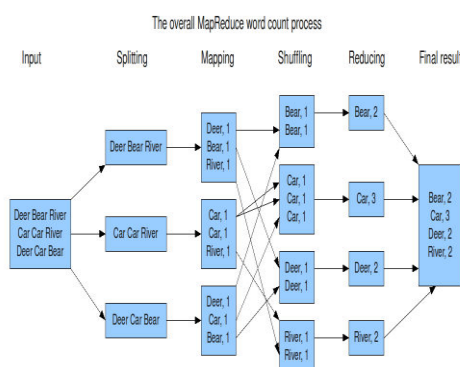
The overall MapReduce word count process

Input

Splitting

Mapping

Shuffling

Reducing

Final resul

Deer Bear River
Car Car River
Deer Car Bear

Deer Bear River

Car Car River

Deer Car Bear

Deer, 1
Bear, 1
River, 1

Car, 1
Car, 1
River, 1

Deer, 1
Car, 1
Bear, 1

Bear, 1
Bear, 1

Car, 1
Car, 1
Car, 1

Deer, 1
Deer, 1

River, 1
River, 1

Bear, 2

Car, 3

Deer, 2

River, 2

Bear, 2
Car, 3
Deer, 2
River, 2